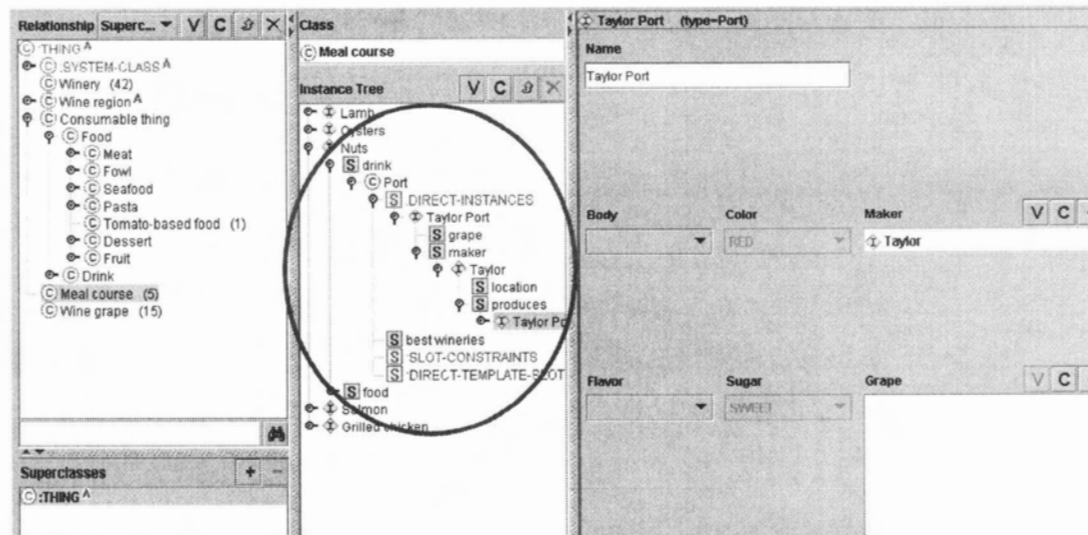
Relationship Superc... V C X

:THING A
:SYSTEM-CLASS A
Winery (42)
Wine region A
Consumable thing
Food
Meat
Fowl
Seafood
Pasta
Tomato-based food (1)
Dessert
Fruit
Drink
Meal course (5)
Wine grape (15)

Superclasses + −
:THING A

Class
Meal course

Instance Tree V C X
Lamb
Oysters
Nuts
S drink
Port
S DIRECT-INSTANCES
Taylor Port
S grape
S maker
Taylor
S location
S produces
Taylor Po
S best wineries
S SLOT-CONSTRAINTS
S DIRECT-TEMPLATE-SLOT
S food
Salmon
Grilled chicken

Taylor Port (type=Port)
Name
Taylor Port

Body
Color
RED
Maker
V C
Taylor

Flavor
Sugar
SWEET
Grape
V C